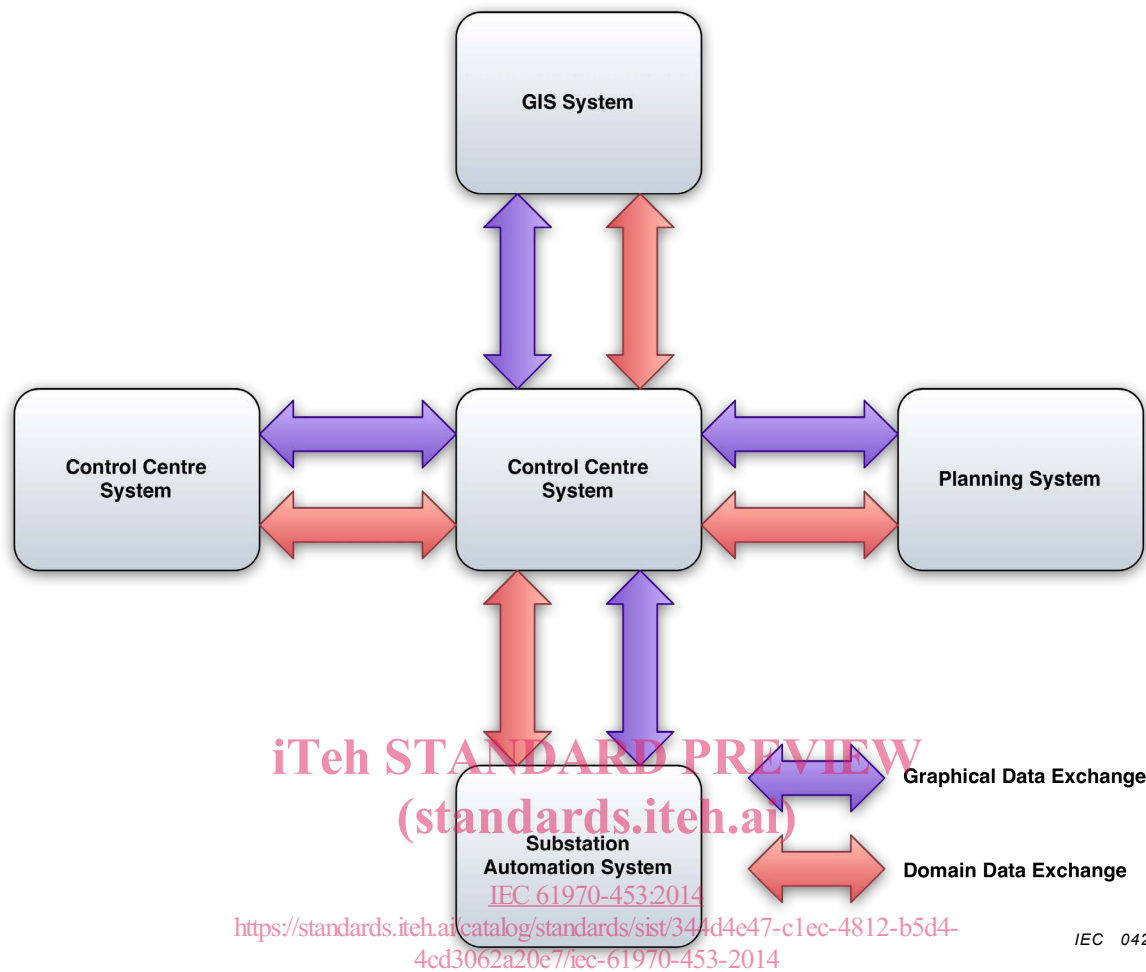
GIS System

Control Centre System

Control Centre System

Planning System

iTeh STANDARD PREVIEW
(standards.iteh.ai)

Graphical Data Exchange

Substation Automation System

Domain Data Exchange

IEC 61970-453:2014
https://standards.iteh.ai/catalog/standards/sist/344d4e47-c1ec-4812-b5d4-4cd3062a20e7/iec-61970-453-2014

IEC 042